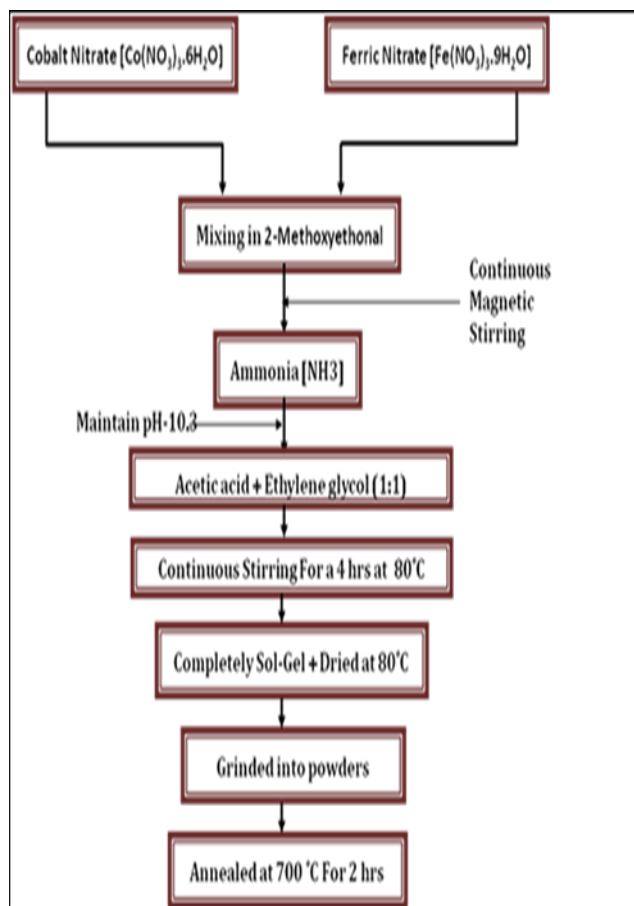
Cobalt Nitrate [$Co(NO_3)_2.6H_2O$]

Ferric Nitrate [$Fe(NO_3)_3.9H_2O$]

Mixing in 2-Methoxyethonal

Continuous Magnetic Stirring

Ammonia [NH3]

Maintain pH-10.3

Acetic acid + Ethylene glycol (1:1)

Continuous Stirring For a 4 hrs at 80°C

Completely Sol-Gel + Dried at 80°C

Grinded into powders

Annealed at 700 °C For 2 hrs